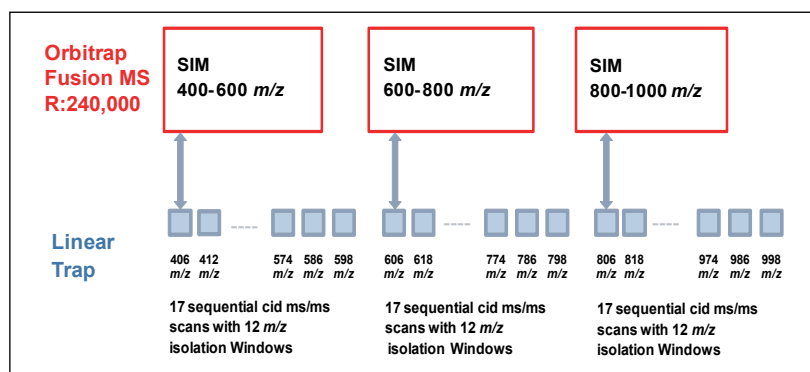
Orbitrap Fusion MS R:240,000

SIM 400-600 *m/z*

SIM 600-800 *m/z*

SIM 800-1000 *m/z*

Linear Trap

406 *m/z* 412 *m/z* 574 *m/z* 586 *m/z* 598 *m/z*

606 *m/z* 618 *m/z* 774 *m/z* 786 *m/z* 798 *m/z*

806 *m/z* 818 *m/z* 974 *m/z* 986 *m/z* 998 *m/z*

17 sequential cid ms/ms scans with 12 *m/z* isolation Windows

17 sequential cid ms/ms scans with 12 *m/z* isolation Windows

17 sequential cid ms/ms scans with 12 *m/z* isolation Windows